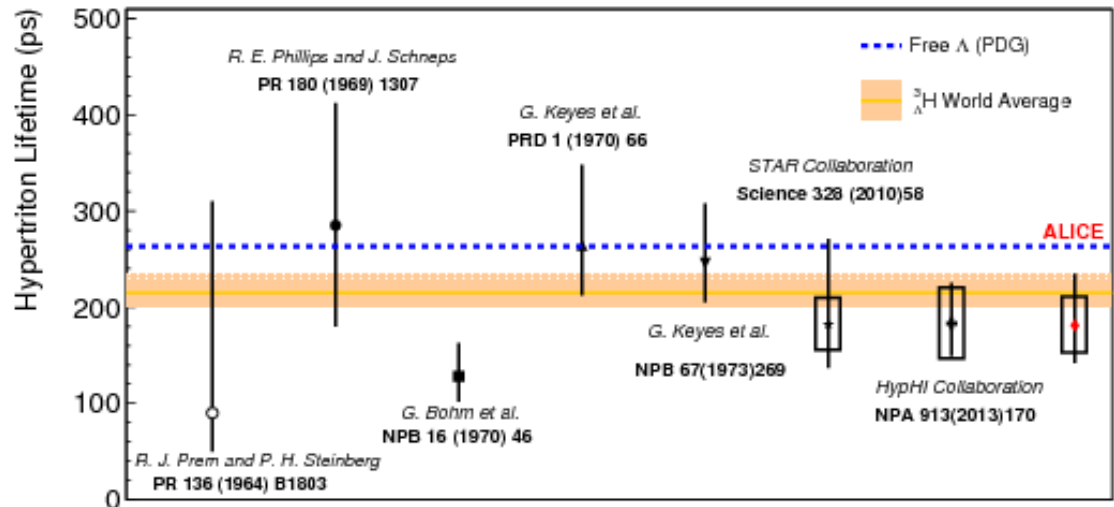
Hypertriton Lifetime (ps)

500
400
300
200
100
0

Free $\Lambda$ (PDG)

$^{3}_{\Lambda}$H World Average

R. E. Phillips and J. Schneps
PR 180 (1969) 1307

G. Keyes et al.
PRD 1 (1970) 66

STAR Collaboration
Science 328 (2010)58

ALICE

G. Keyes et al.
NPB 67(1973)269

HypHI Collaboration
NPA 913(2013)170

G. Bohm et al.
NPB 16 (1970) 46

R. J. Prem and P. H. Steinberg
PR 136 (1964) B1803